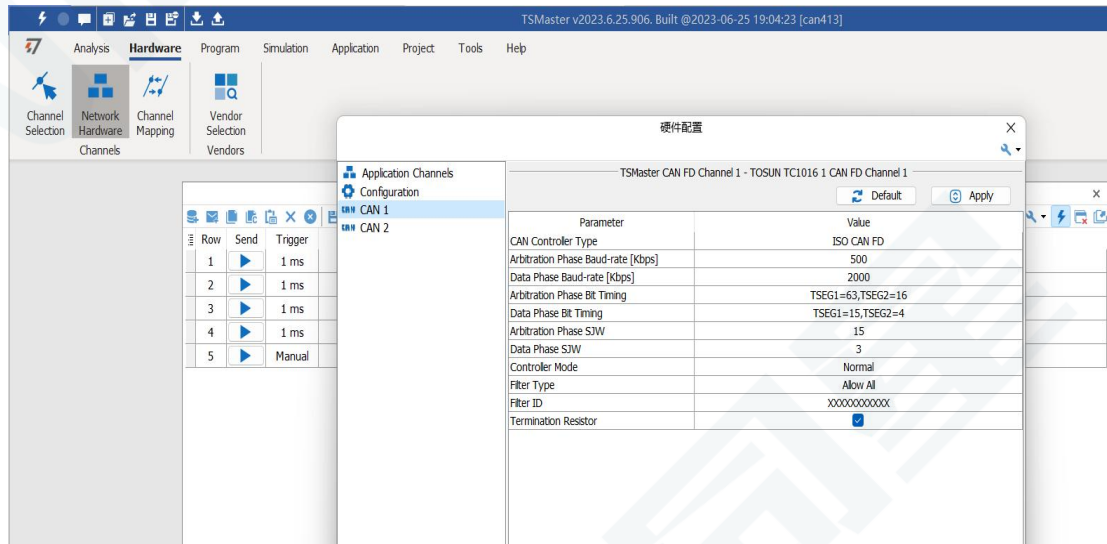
TSMaster v2023.6.25.906. Built @2023-06-25 19:04:23 [can413]

Analysis Hardware Program Simulation Application Project Tools Help

Channel Selection
Network Hardware
Channel Mapping
Channels

Vendor Selection
Vendors

硬件配置

Application Channels
Configuration
CAN 1
CAN 2

TSMaster CAN FD Channel 1 - TOSUN TC1016 1 CAN FD Channel 1

Default
Apply

| Parameter | Value |
|---|---|
| CAN Controller Type | ISO CAN FD |
| Arbitration Phase Baud-rate [Kbps] | 500 |
| Data Phase Baud-rate [Kbps] | 2000 |
| Arbitration Phase Bit Timing | TSEG1=63,TSEG2=16 |
| Data Phase Bit Timing | TSEG1=15,TSEG2=4 |
| Arbitration Phase SJW | 15 |
| Data Phase SJW | 3 |
| Controller Mode | Normal |
| Filter Type | Allow All |
| Filter ID | XXXXXXXXXXX |
| Termination Resistor | ☑ |

| Row | Send | Trigger |
|---|---|---|
| 1 | ▶ | 1 ms |
| 2 | ▶ | 1 ms |
| 3 | ▶ | 1 ms |
| 4 | ▶ | 1 ms |
| 5 | ▶ | Manual |